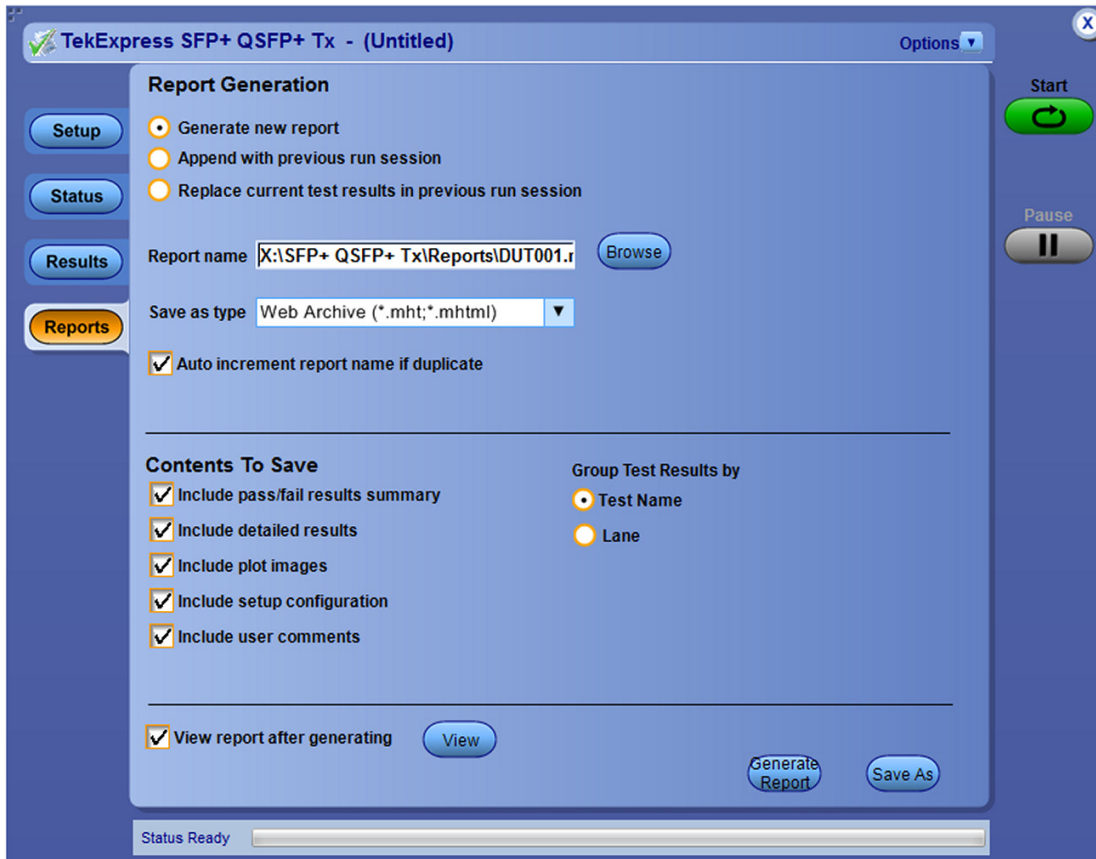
TekExpress SFP+ QSFP+ Tx - (Untitled)

Options

X

Start

Pause

Setup

Status

Results

Reports

Report Generation

Generate new report

Append with previous run session

Replace current test results in previous run session

Report name X:\SFP+ QSFP+ Tx\Reports\DUT001.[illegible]

Browse

Save as type Web Archive (*.mht;*.mhtml)

Auto increment report name if duplicate

Contents To Save

Include pass/fail results summary

Include detailed results

Include plot images

Include setup configuration

Include user comments

Group Test Results by

Test Name

Lane

View report after generating

View

Generate Report

Save As

Status Ready